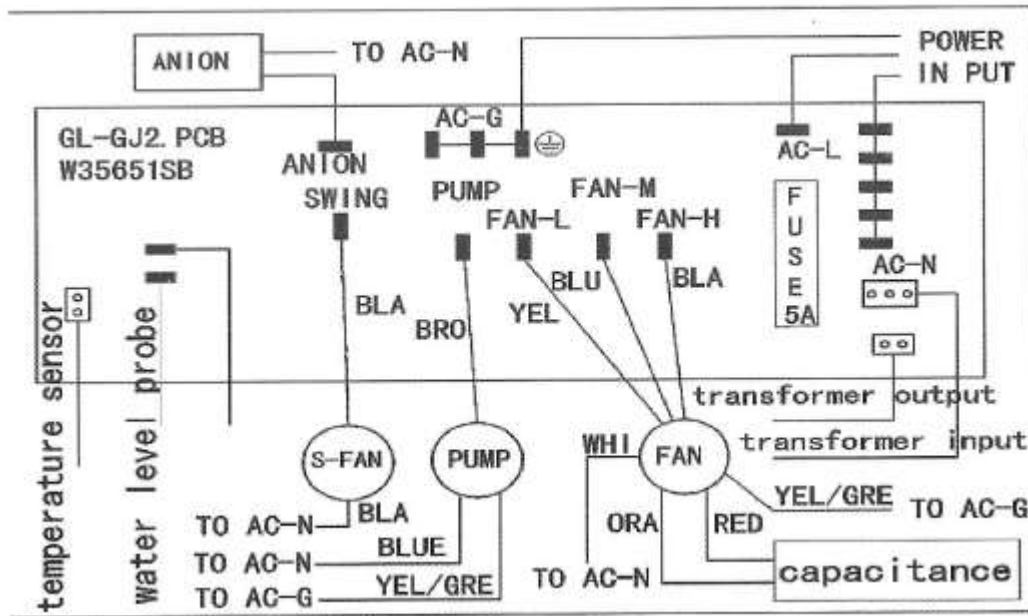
ANION
TO AC-N
POWER
IN PUT
GL-GJ2. PCB
W35651SB
AC-G
AC-L
ANION
SWING
PUMP
FAN-M
FAN-L
FAN-H
F U S E 5A
AC-N
BLA
BLU
BLA
BRO
YEL
temperature sensor
water level probe
transformer output
transformer input
S-FAN
PUMP
WHI
FAN
YEL/GRE
TO AC-G
TO AC-N
BLA
ORA
RED
TO AC-N
BLUE
TO AC-N
capacitance
TO AC-G
YEL/GRE